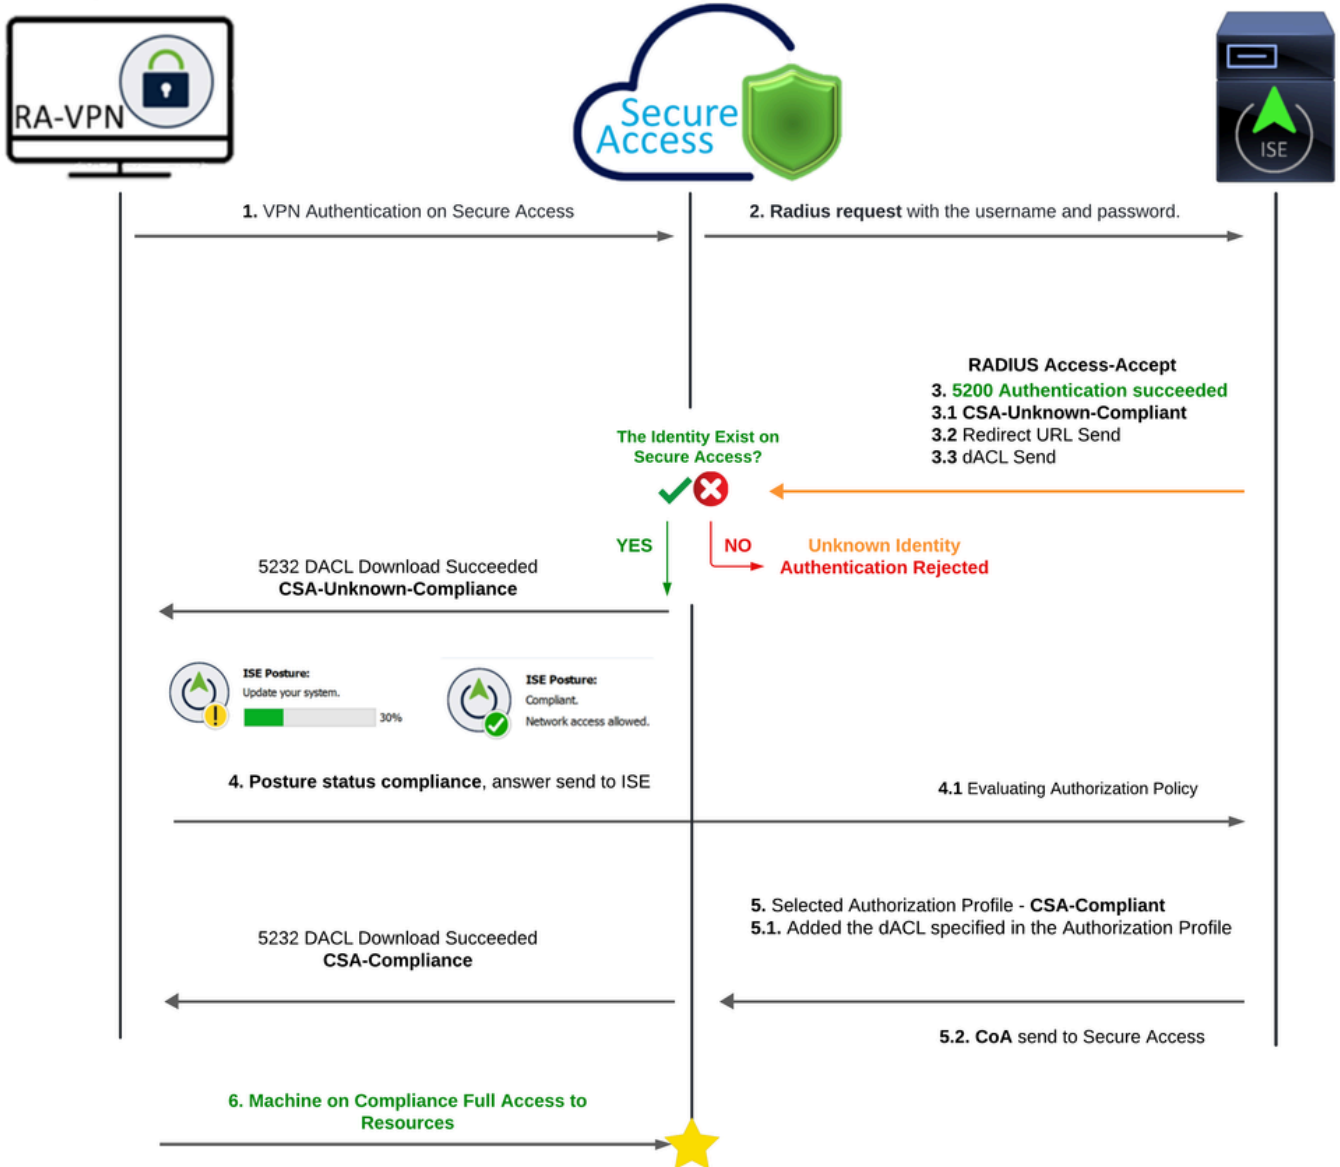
RA-VPN

Secure Access

ISE

1. VPN Authentication on Secure Access

2. Radius request with the username and password.

RADIUS Access-Accept
3. 5200 Authentication succeeded
3.1 CSA-Unknown-Compliant
3.2 Redirect URL Send
3.3 dACL Send

The Identity Exist on Secure Access?

YES

NO

Unknown Identity
Authentication Rejected

5232 DACL Download Succeeded
CSA-Unknown-Compliance

ISE Posture:
Update your system.
30%

ISE Posture:
Compliant.
Network access allowed.

4. Posture status compliance, answer send to ISE

4.1 Evaluating Authorization Policy

5. Selected Authorization Profile - CSA-Compliant
5.1. Added the dACL specified in the Authorization Profile

5232 DACL Download Succeeded
CSA-Compliance

5.2. CoA send to Secure Access

6. Machine on Compliance Full Access to Resources